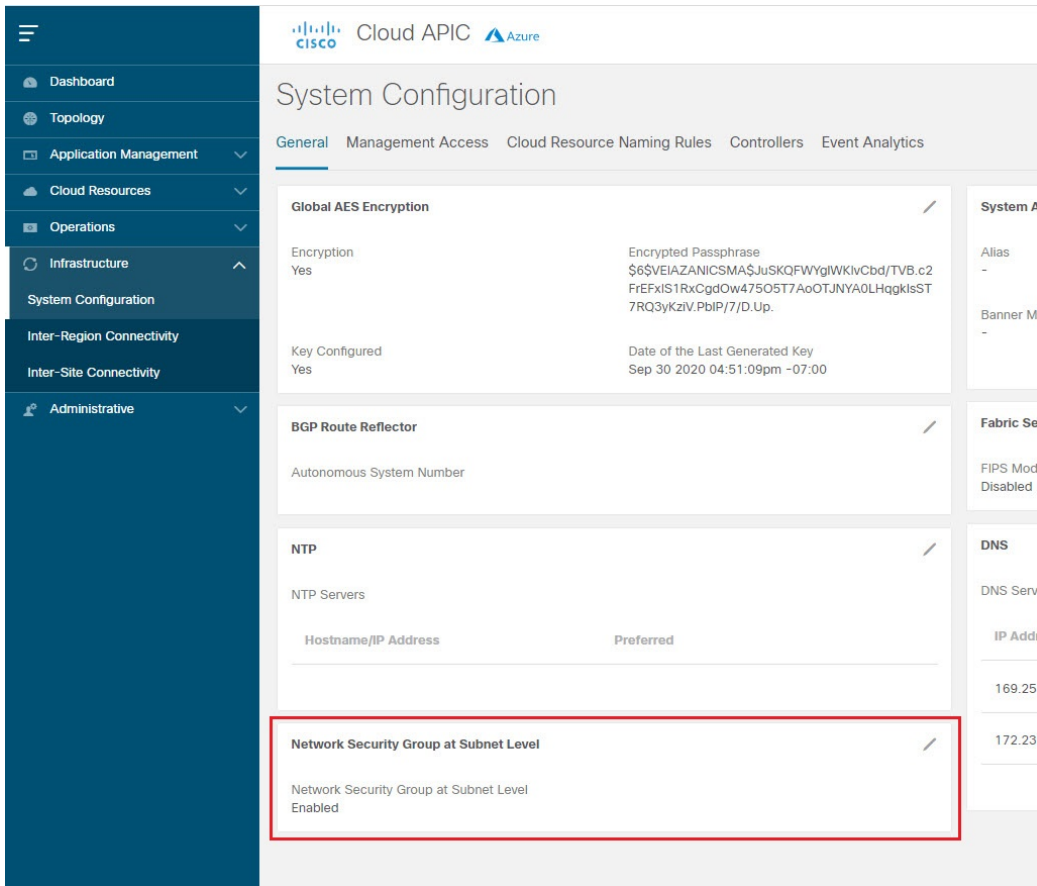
Dashboard
Topology
Application Management
Cloud Resources
Operations
Infrastructure
System Configuration
Inter-Region Connectivity
Inter-Site Connectivity
Administrative

cisco Cloud APIC Azure

System Configuration

General Management Access Cloud Resource Naming Rules Controllers Event Analytics

Global AES Encryption

Encryption
Yes

Encrypted Passphrase
$6$VEIAZANICSMA$JuSKQFWYglWKlvCbd/TVB.c2FrEFxIS1RxCgdOw475O5T7AoOTJNYA0LHqgkIsST7RQ3yKziV.PbIP/7/D.Up.

Key Configured
Yes

Date of the Last Generated Key
Sep 30 2020 04:51:09pm -07:00

BGP Route Reflector

Autonomous System Number

NTP

NTP Servers

| Hostname/IP Address | Preferred |
|---|---|

Network Security Group at Subnet Level

Network Security Group at Subnet Level
Enabled

System A

Alias
-

Banner M
-

Fabric Se

FIPS Mod
Disabled

DNS

DNS Serv

IP Addr
169.25
172.23